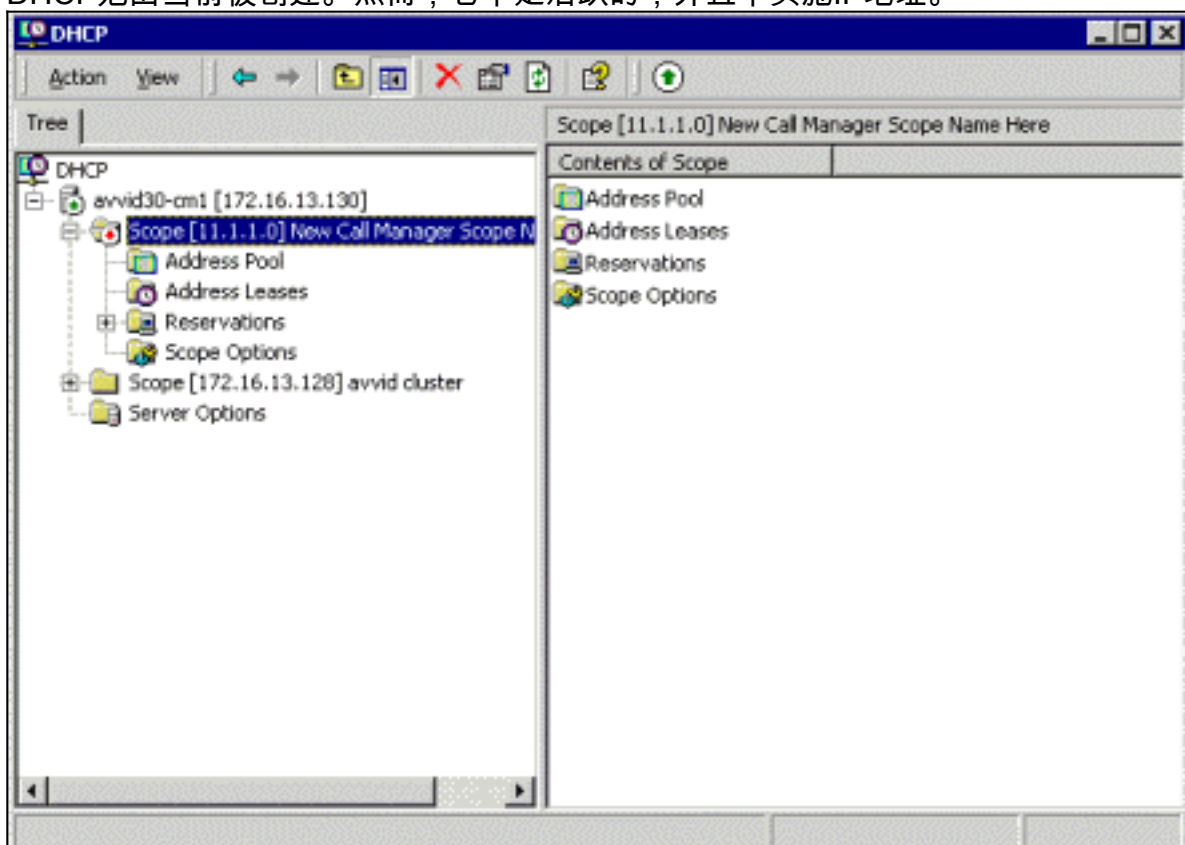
DHCP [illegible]

DHCP

Action View

Tree

Scope [11.1.1.0] New Call Manager Scope Name Here

DHCP
avvid30-cm1 [172.16.13.130]
Scope [11.1.1.0] New Call Manager Scope N
Address Pool
Address Leases
Reservations
Scope Options
Scope [172.16.13.128] avvid cluster
Server Options

Contents of Scope
Address Pool
Address Leases
Reservations
Scope Options